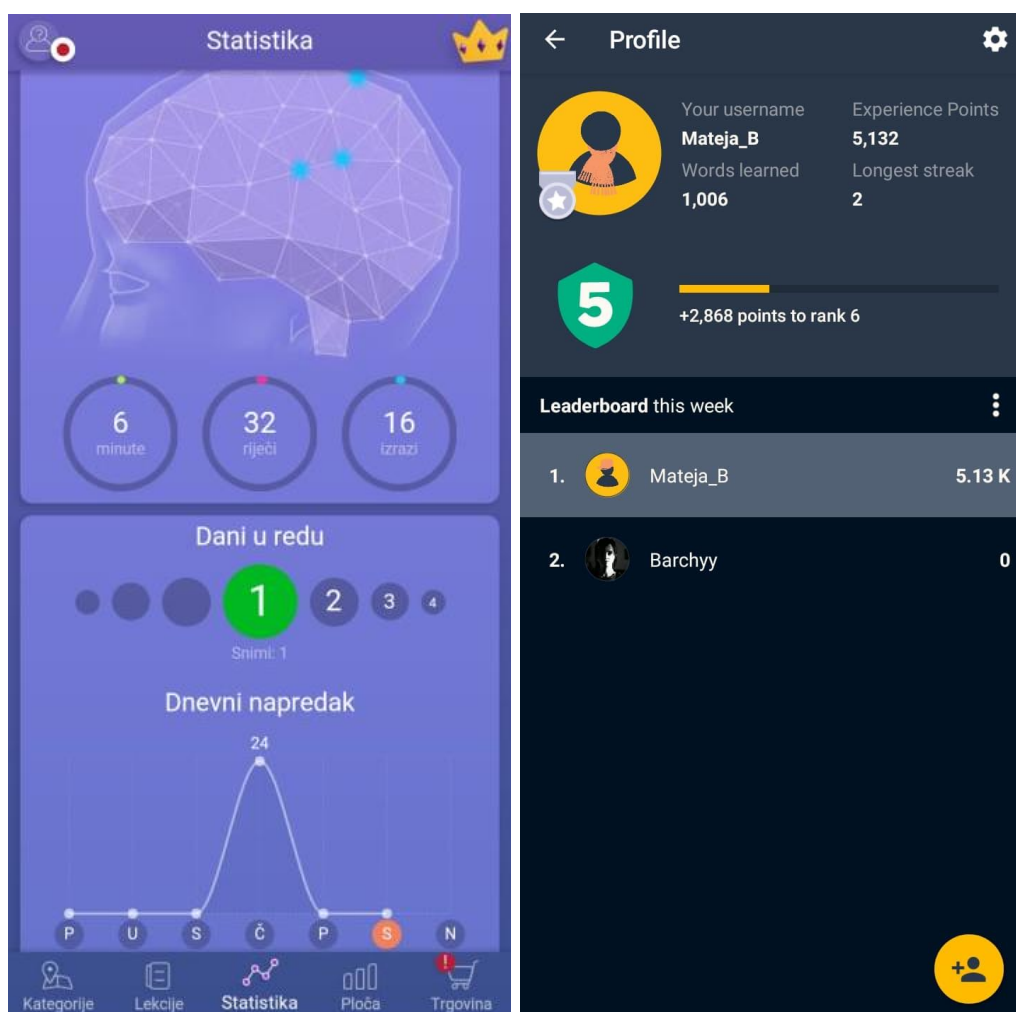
Statistika

6
minute

32
riječi

16
izrazi

Dani u redu

1 2 3 4

Snimi: 1

Dnevni napredak

24

P U S Č P S N

Kategorije Lekcije Statistika Ploča Trgovina

Profile

Your username
Mateja_B

Experience Points
5,132

Words learned
1,006

Longest streak
2

5

+2,868 points to rank 6

Leaderboard this week

1. Mateja_B 5.13 K

2. Barchyy 0